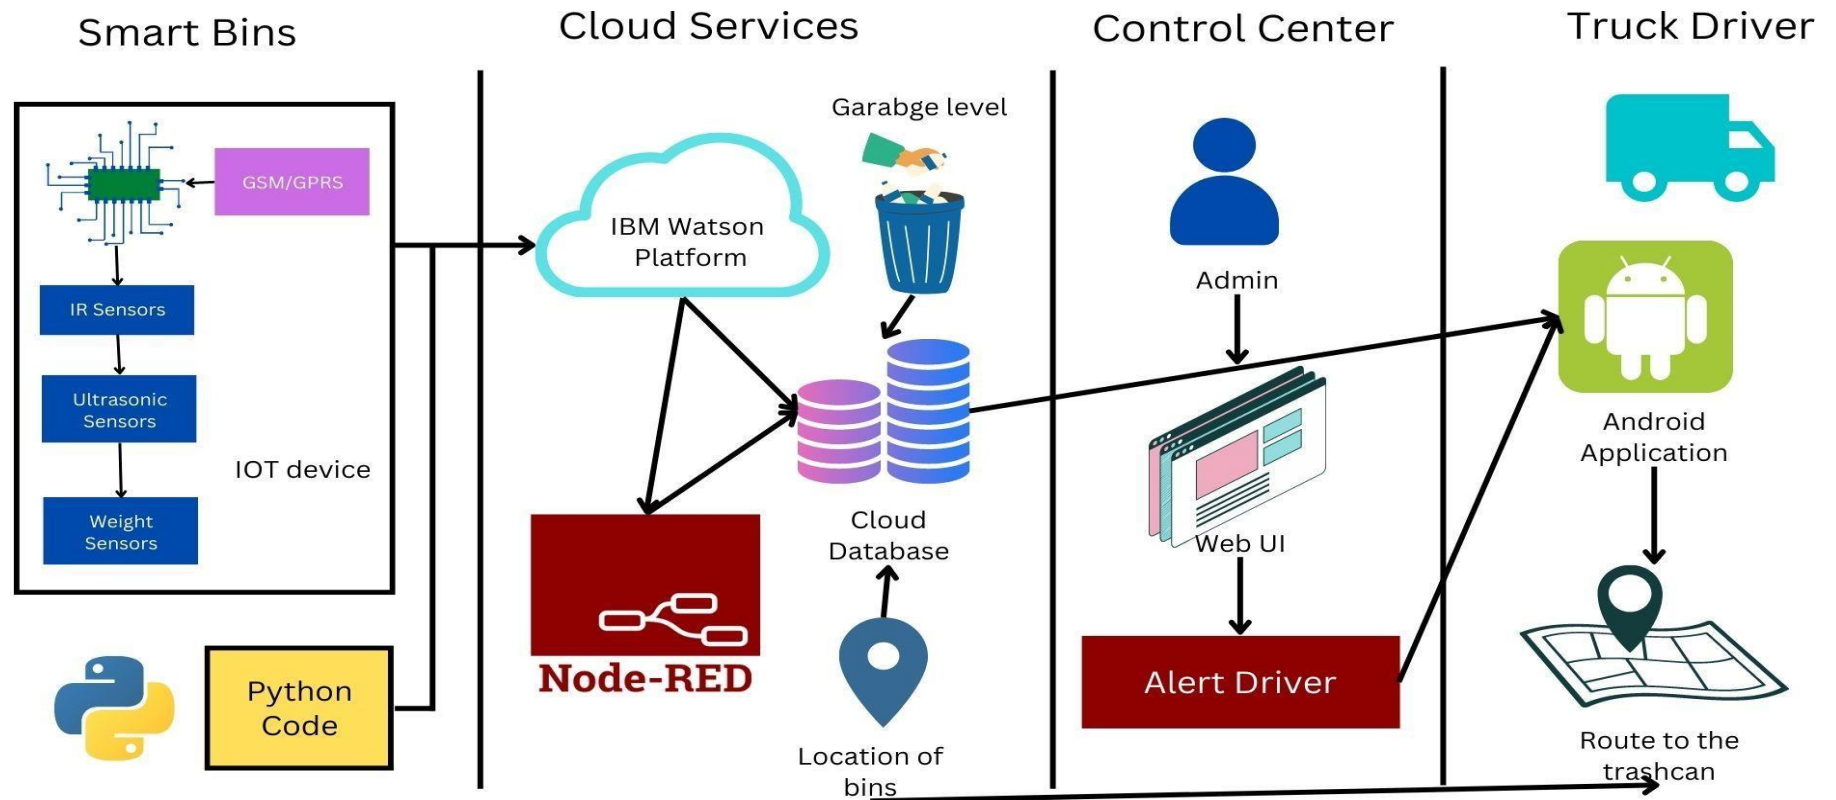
Smart Bins

GSM/GPRS

IR Sensors

Ultrasonic Sensors

Weight Sensors

IOT device

Python Code

Cloud Services

IBM Watson Platform

Garabge level

Cloud Database

Node-RED

Location of bins

Control Center

Admin

Web UI

Alert Driver

Truck Driver

Android Application

Route to the trashcan